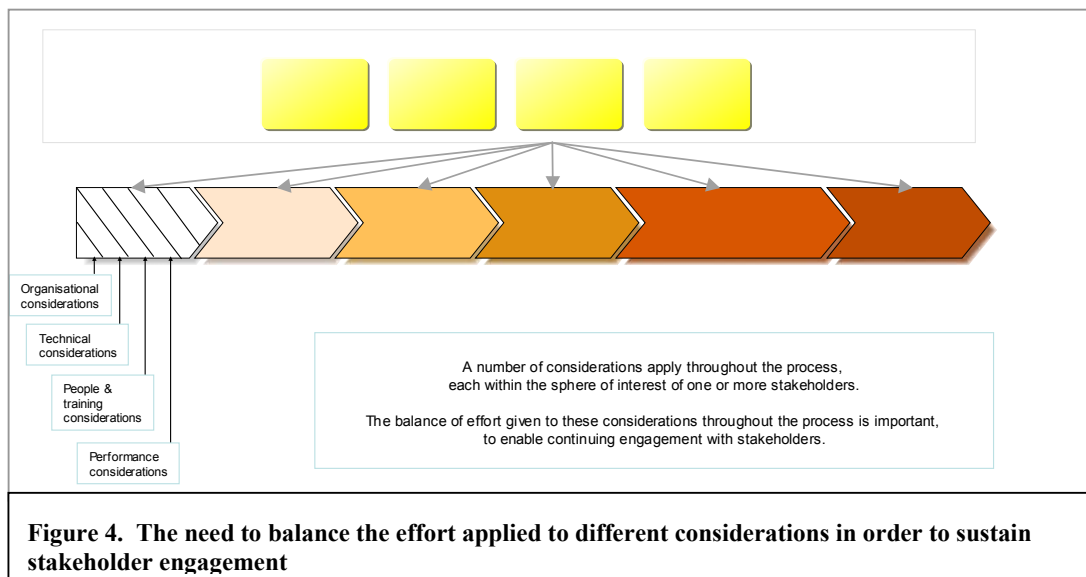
Organisational considerations

Technical considerations

People & training considerations

Performance considerations

A number of considerations apply throughout the process, each within the sphere of interest of one or more stakeholders.

The balance of effort given to these considerations throughout the process is important, to enable continuing engagement with stakeholders.

**Figure 4. The need to balance the effort applied to different considerations in order to sustain stakeholder engagement**